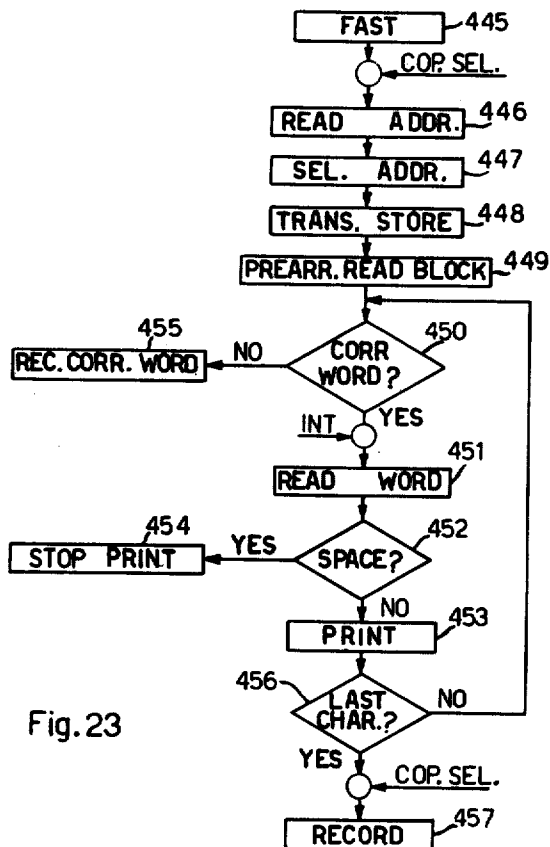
FAST 445
COP. SEL.
READ ADDR. 446
SEL. ADDR. 447
TRANS. STORE 448
PREARR. READ BLOCK 449
455
REC. CORR. WORD
NO
CORR WORD? 450
INT
YES
READ WORD 451
454
STOP PRINT
YES
SPACE? 452
NO
PRINT 453
456
LAST CHAR.?
NO
Fig. 23
YES
COP. SEL.
RECORD 457